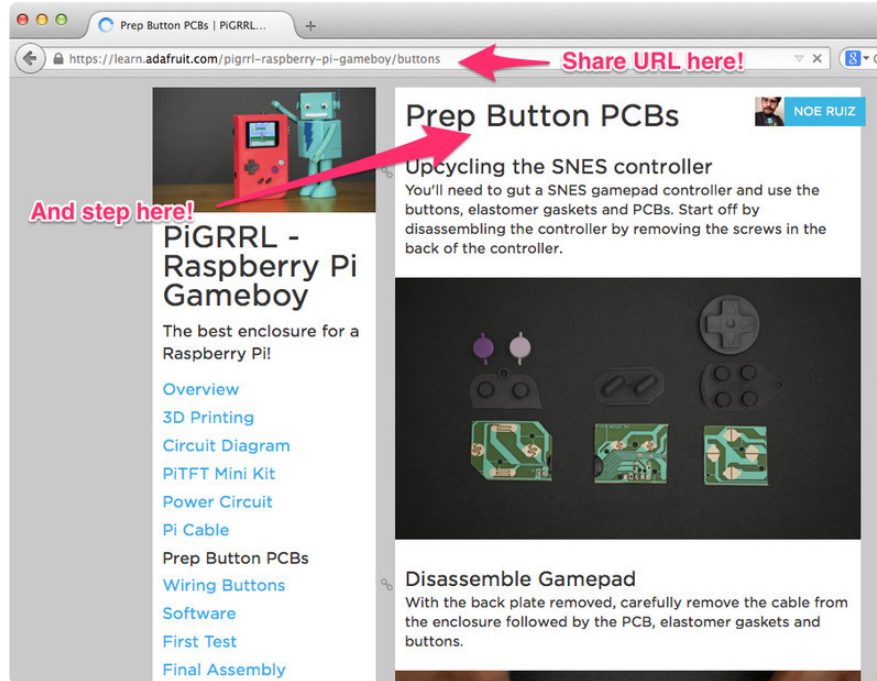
Prep Button PCBs | PiGRRL...

https://learn.adafruit.com/pigrrl-raspberry-pi-gameboy/buttons

Share URL here!

And step here!

PiGRRL - Raspberry Pi Gameboy

The best enclosure for a Raspberry Pi!

Overview
3D Printing
Circuit Diagram
PiTFT Mini Kit
Power Circuit
Pi Cable
Prep Button PCBs
Wiring Buttons
Software
First Test
Final Assembly

Prep Button PCBs

NOE RUIZ

Upcycling the SNES controller

You'll need to gut a SNES gamepad controller and use the buttons, elastomer gaskets and PCBs. Start off by disassembling the controller by removing the screws in the back of the controller.

Disassemble Gamepad

With the back plate removed, carefully remove the cable from the enclosure followed by the PCB, elastomer gaskets and buttons.